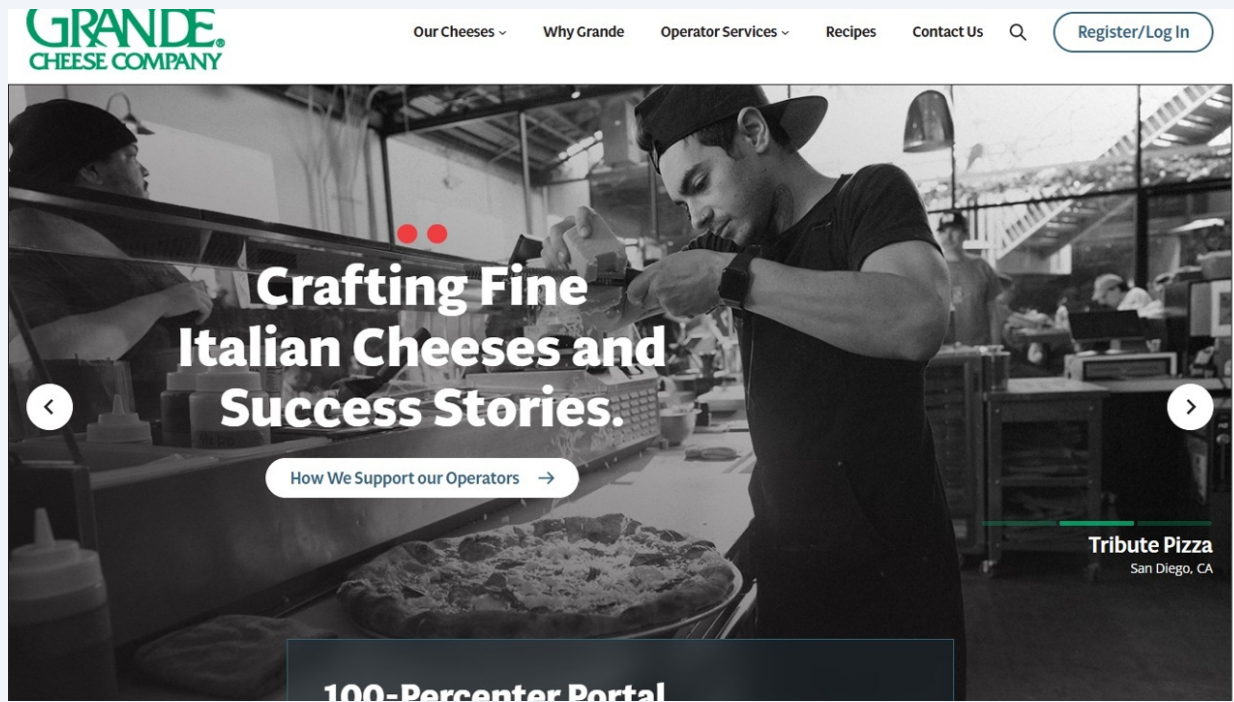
GRANDE®
CHEESE COMPANY

Our Cheeses ⌄ Why Grande Operator Services ⌄ Recipes Contact Us

Register/Log In

Crafting Fine Italian Cheeses and Success Stories.

How We Support our Operators →

Tribute Pizza
San Diego, CA

100-Percenter Portal